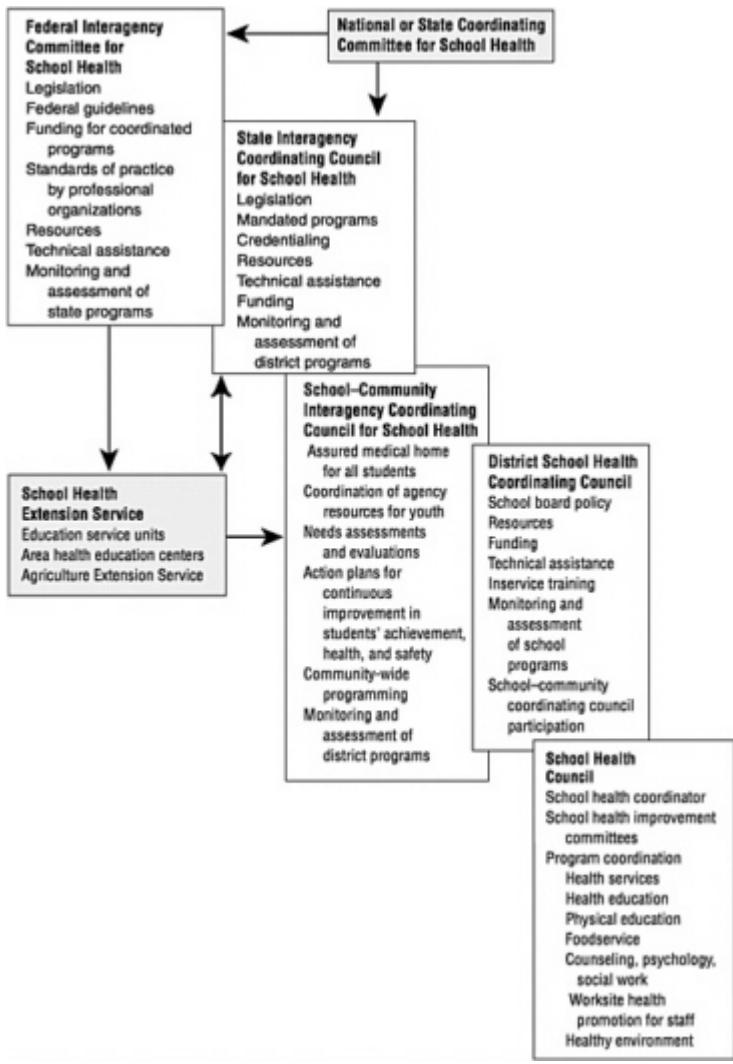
Federal Interagency Committee for School Health
Legislation
Federal guidelines
Funding for coordinated programs
Standards of practice by professional organizations
Resources
Technical assistance
Monitoring and assessment of state programs

National or State Coordinating Committee for School Health

State Interagency Coordinating Council for School Health
Legislation
Mandated programs
Credentialing
Resources
Technical assistance
Funding
Monitoring and assessment of district programs

School Health Extension Service
Education service units
Area health education centers
Agriculture Extension Service

School–Community Interagency Coordinating Council for School Health
Assured medical home for all students
Coordination of agency resources for youth
Needs assessments and evaluations
Action plans for continuous improvement in students' achievement, health, and safety
Community-wide programming
Monitoring and assessment of district programs

District School Health Coordinating Council
School board policy
Resources
Funding
Technical assistance
Inservice training
Monitoring and assessment of school programs
School–community coordinating council participation

School Health Council
School health coordinator
School health improvement committees
Program coordination
Health services
Health education
Physical education
Foodservice
Counseling, psychology, social work
Worksite health promotion for staff
Healthy environment